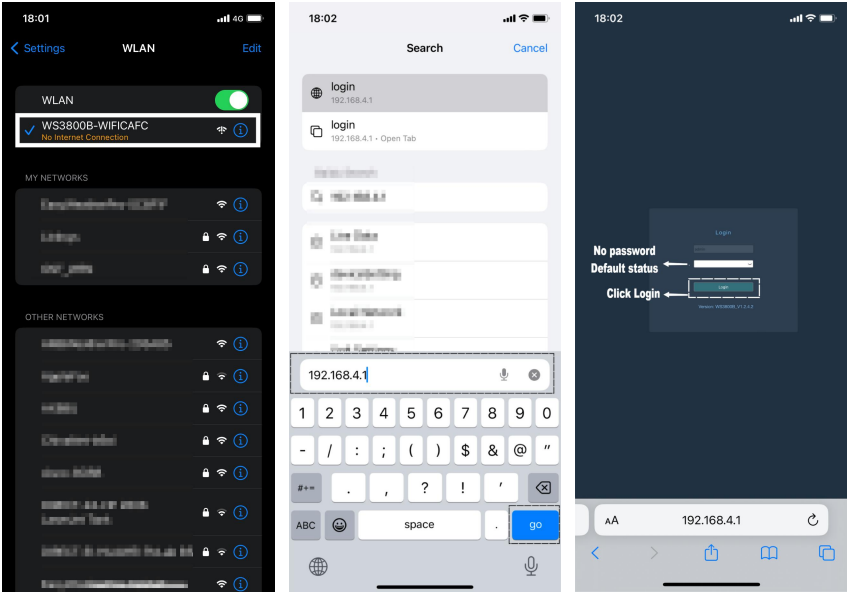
18:01 4G

Settings WLAN Edit

WLAN

WS3800B-WIFICAFC
No Internet Connection

MY NETWORKS

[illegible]

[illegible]

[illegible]

OTHER NETWORKS

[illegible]

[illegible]

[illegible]

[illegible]

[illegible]

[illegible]

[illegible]

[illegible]

18:02

Search Cancel

login
192.168.4.1

login
192.168.4.1 · Open Tab

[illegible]

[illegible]

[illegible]

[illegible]

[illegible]

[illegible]

192.168.4.1

1 2 3 4 5 6 7 8 9 0

- / : ; ( ) $ & @ "

#+= . , ? ! '

ABC space . go

18:02

Login

No password

Default status

Click Login

Login

Version: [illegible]

AA 192.168.4.1